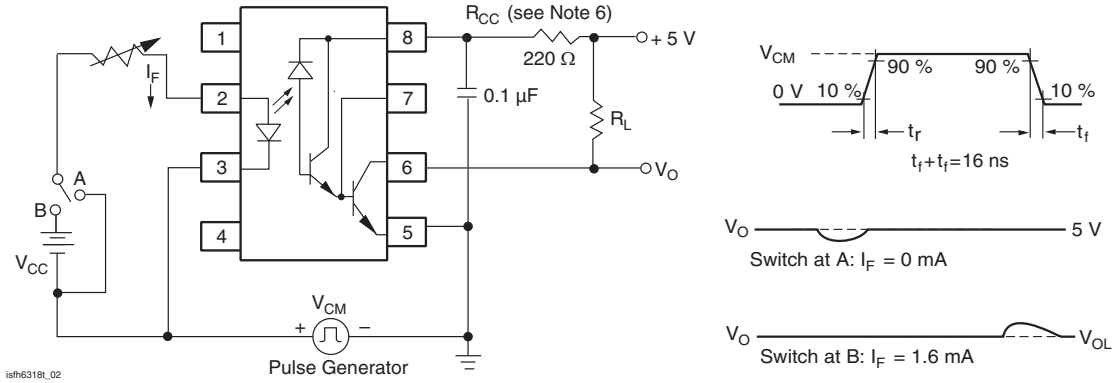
1
2
3
4
8
7
6
5
$I_F$
A
B
$V_{CC}$
$R_{CC}$ (see Note 6)
220 Ω
+ 5 V
0.1 µF
$R_L$
$V_O$
$V_{CM}$
+
−
Pulse Generator
isfh6318t_02

$V_{CM}$
90 %
90 %
0 V
10 %
10 %
$t_r$
$t_f$
$t_f+t_f$=16 ns

$V_O$
5 V
Switch at A: $I_F$ = 0 mA

$V_O$
$V_{OL}$
Switch at B: $I_F$ = 1.6 mA